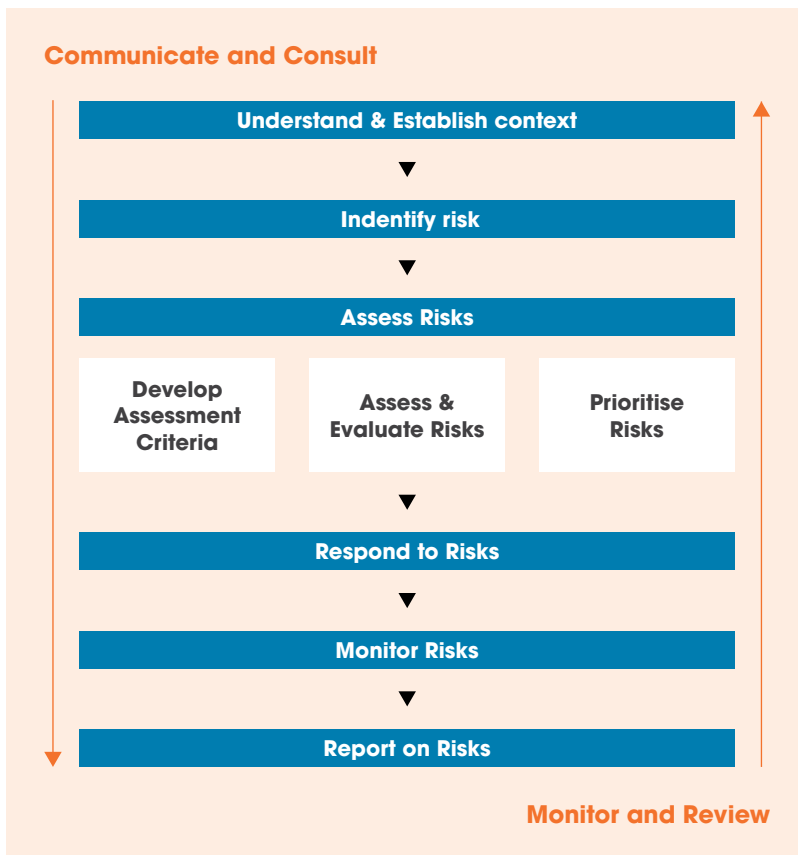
Communicate and Consult

Understand & Establish context

Indentify risk

Assess Risks

Develop Assessment Criteria

Assess & Evaluate Risks

Prioritise Risks

Respond to Risks

Monitor Risks

Report on Risks

Monitor and Review